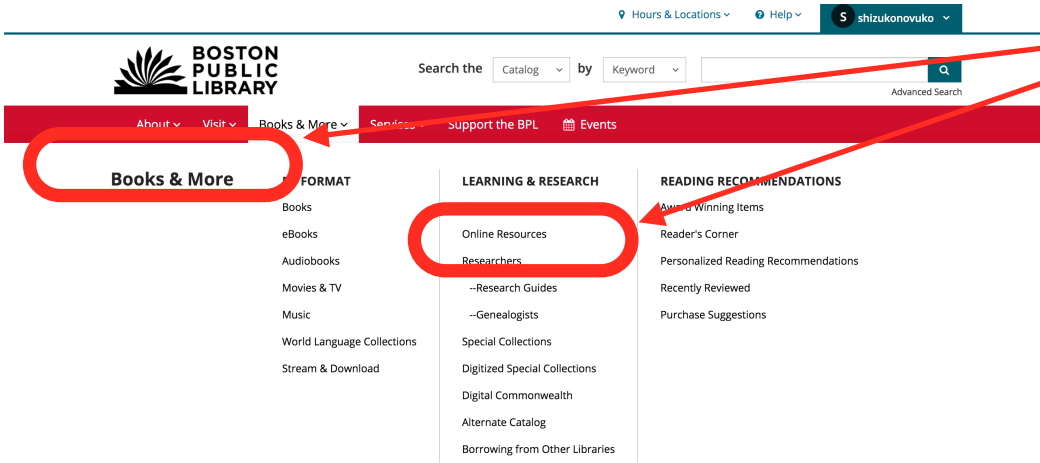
Hours & Locations
Help
S shizukonovuko

BOSTON PUBLIC LIBRARY

Search the Catalog by Keyword
Advanced Search

About Visit Books & More Services Support the BPL Events

Books & More

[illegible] FORMAT
Books
eBooks
Audiobooks
Movies & TV
Music
World Language Collections
Stream & Download

LEARNING & RESEARCH
Online Resources
Researchers
--Research Guides
--Genealogists
Special Collections
Digitized Special Collections
Digital Commonwealth
Alternate Catalog
Borrowing from Other Libraries

READING RECOMMENDATIONS
Award Winning Items
Reader's Corner
Personalized Reading Recommendations
Recently Reviewed
Purchase Suggestions